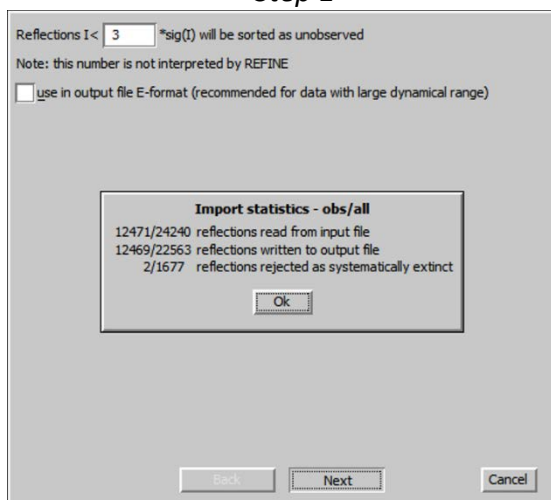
Step 2

Reflections I< 3 *sig(I) will be sorted as unobserved

Note: this number is not interpreted by REFINE

use in output file E-format (recommended for data with large dynamical range)

Import statistics - obs/all

12471/24240 reflections read from input file
12469/22563 reflections written to output file
2/1677 reflections rejected as systematically extinct

Ok

Back Next Cancel